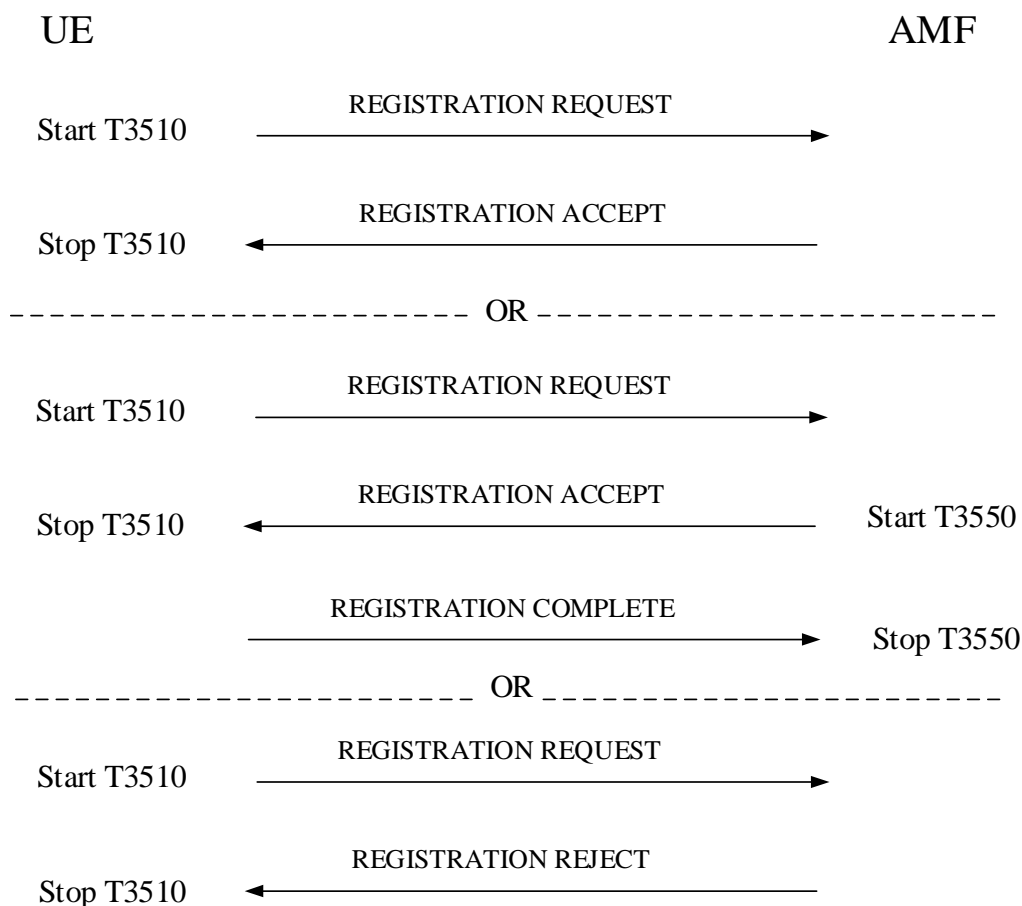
UE

AMF

REGISTRATION REQUEST

Start T3510

REGISTRATION ACCEPT

Stop T3510

OR

REGISTRATION REQUEST

Start T3510

REGISTRATION ACCEPT

Stop T3510

Start T3550

REGISTRATION COMPLETE

Stop T3550

OR

REGISTRATION REQUEST

Start T3510

REGISTRATION REJECT

Stop T3510